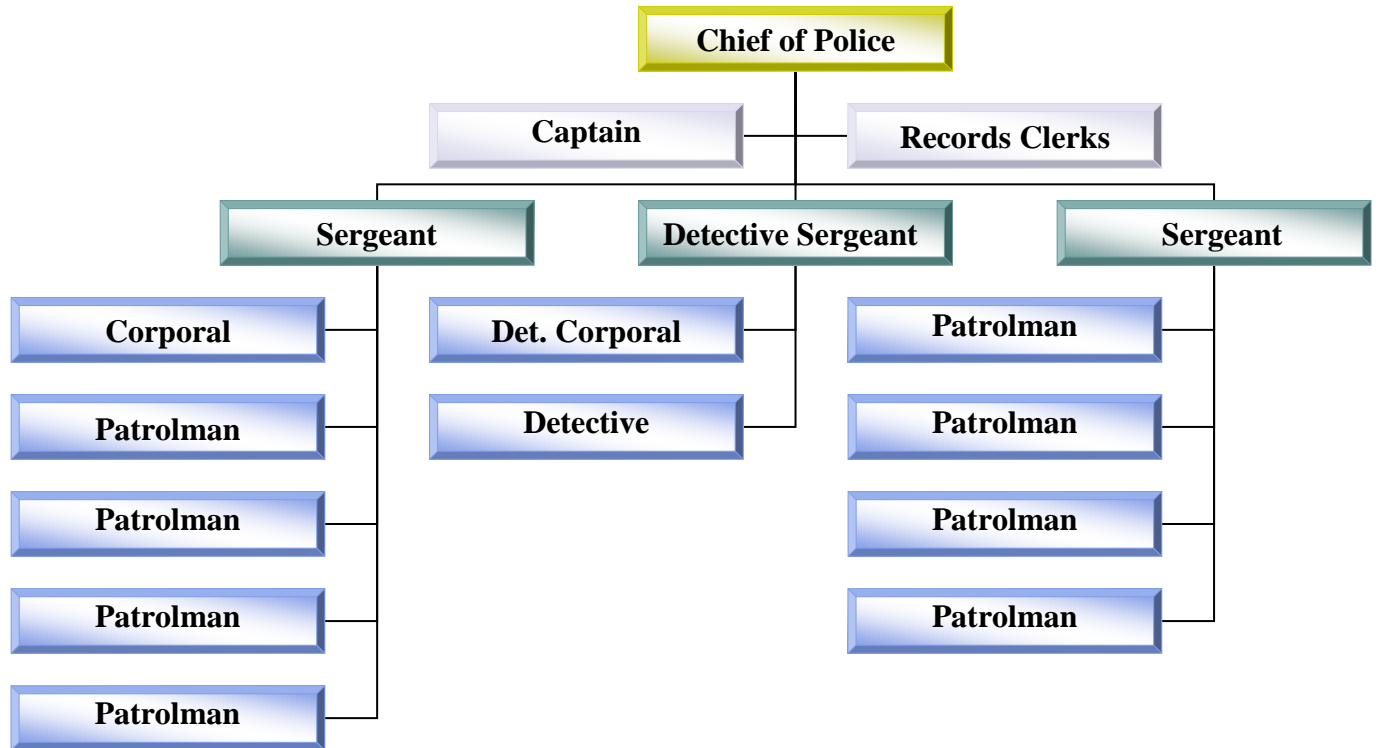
Chief of Police

Captain

Records Clerks

Sergeant

Detective Sergeant

Sergeant

Corporal

Patrolman

Patrolman

Patrolman

Patrolman

Det. Corporal

Detective

Patrolman

Patrolman

Patrolman

Patrolman